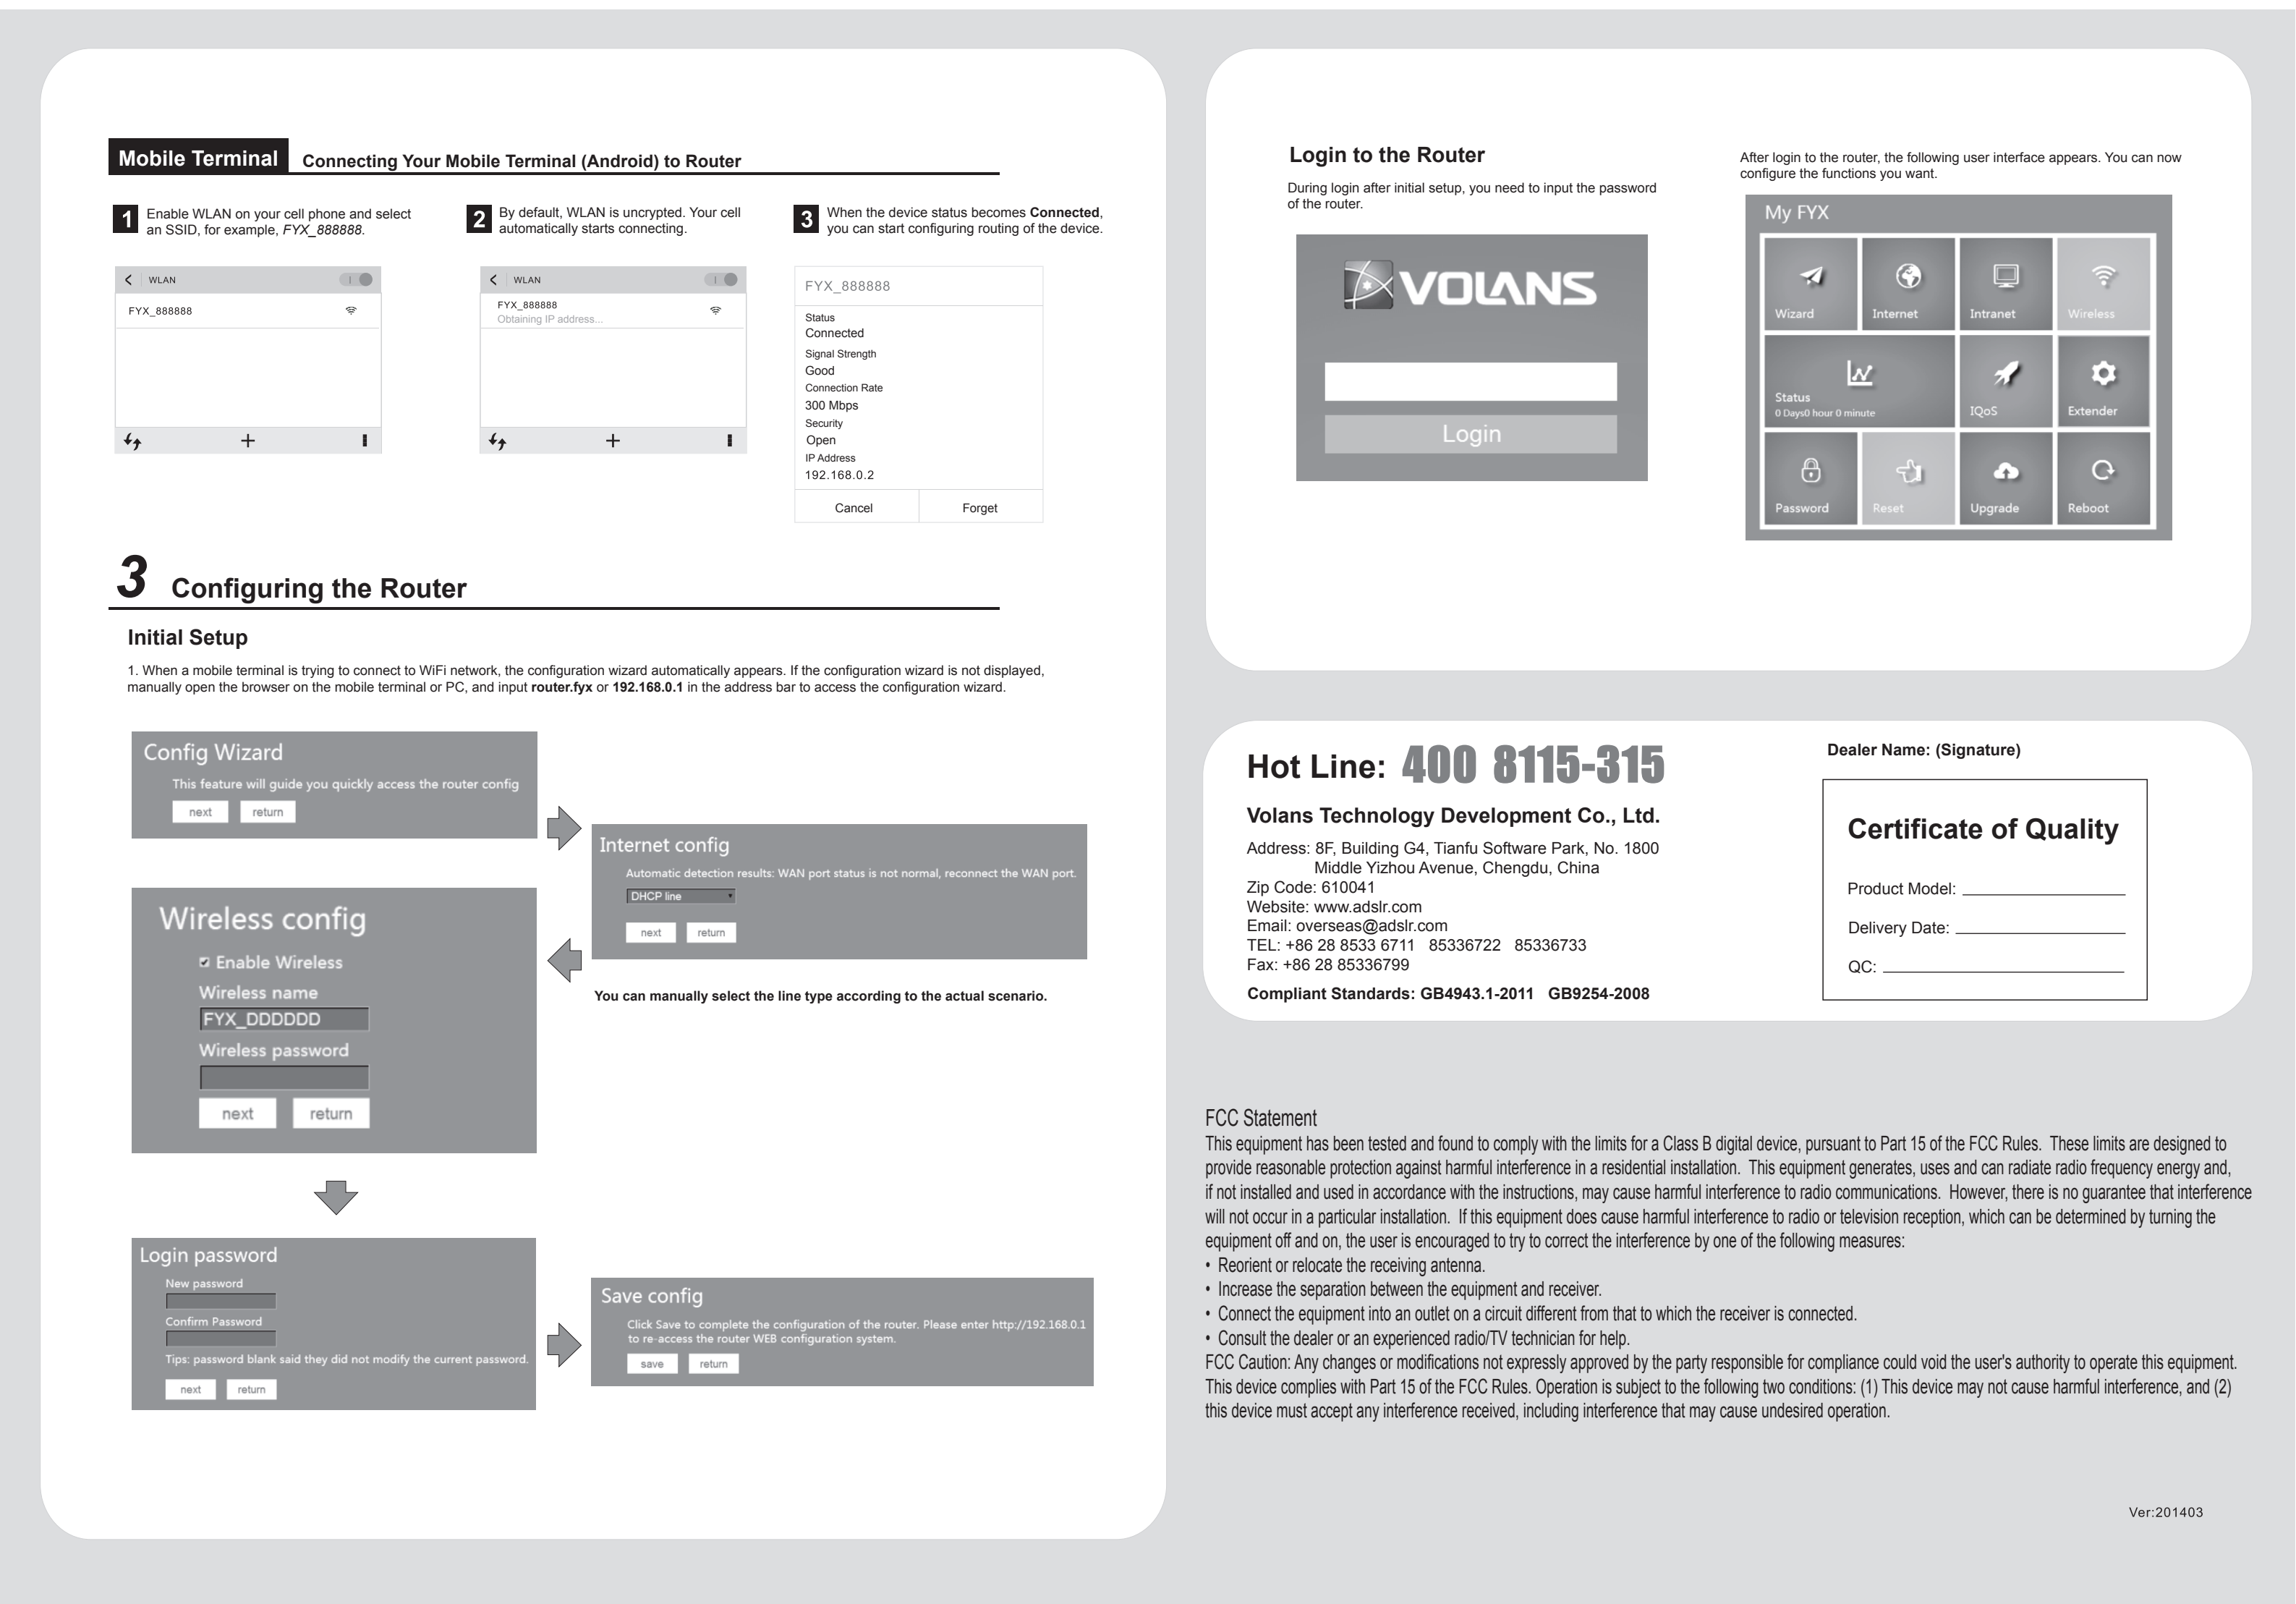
Mobile Terminal Connecting Your Mobile Terminal (Android) to Router

1 Enable WLAN on your cell phone and select an SSID, for example, FYX_888888.

WLAN
FYX_888888

2 By default, WLAN is uncrypted. Your cell automatically starts connecting.

WLAN
FYX_888888
Obtaining IP address...

3 When the device status becomes **Connected**, you can start configuring routing of the device.

FYX_888888
Status
Connected
Signal Strength
Good
Connection Rate
300 Mbps
Security
Open
IP Address
192.168.0.2
Cancel Forget

3 Configuring the Router

Initial Setup

1. When a mobile terminal is trying to connect to WiFi network, the configuration wizard automatically appears. If the configuration wizard is not displayed, manually open the browser on the mobile terminal or PC, and input **router.fyx** or **192.168.0.1** in the address bar to access the configuration wizard.

Config Wizard
This feature will guide you quickly access the router config
next return

Internet config
Automatic detection results: WAN port status is not normal, reconnect the WAN port.
DHCP line
next return

You can manually select the line type according to the actual scenario.

Wireless config
Enable Wireless
Wireless name
FYX_DDDDDD
Wireless password
next return

Login password
New password
Confirm Password
Tips: password blank said they did not modify the current password.
next return

Save config
Click Save to complete the configuration of the router. Please enter http://192.168.0.1 to re-access the router WEB configuration system.
save return

Login to the Router

During login after initial setup, you need to input the password of the router.

VOLANS
Login

After login to the router, the following user interface appears. You can now configure the functions you want.

My FYX
Wizard Internet Intranet Wireless
Status
0 Days0 hour 0 minute
IQoS Extender
Password Reset Upgrade Reboot

Hot Line: 400 8115-315

Volans Technology Development Co., Ltd.

Address: 8F, Building G4, Tianfu Software Park, No. 1800 Middle Yizhou Avenue, Chengdu, China
Zip Code: 610041
Website: www.adslr.com
Email: overseas@adslr.com
TEL: +86 28 8533 6711 85336722 85336733
Fax: +86 28 85336799
Compliant Standards: GB4943.1-2011 GB9254-2008

Dealer Name: (Signature)

Certificate of Quality
Product Model: ____________
Delivery Date: ____________
QC: ____________

FCC Statement
This equipment has been tested and found to comply with the limits for a Class B digital device, pursuant to Part 15 of the FCC Rules. These limits are designed to provide reasonable protection against harmful interference in a residential installation. This equipment generates, uses and can radiate radio frequency energy and, if not installed and used in accordance with the instructions, may cause harmful interference to radio communications. However, there is no guarantee that interference will not occur in a particular installation. If this equipment does cause harmful interference to radio or television reception, which can be determined by turning the equipment off and on, the user is encouraged to try to correct the interference by one of the following measures:
• Reorient or relocate the receiving antenna.
• Increase the separation between the equipment and receiver.
• Connect the equipment into an outlet on a circuit different from that to which the receiver is connected.
• Consult the dealer or an experienced radio/TV technician for help.
FCC Caution: Any changes or modifications not expressly approved by the party responsible for compliance could void the user's authority to operate this equipment.
This device complies with Part 15 of the FCC Rules. Operation is subject to the following two conditions: (1) This device may not cause harmful interference, and (2) this device must accept any interference received, including interference that may cause undesired operation.

Ver:201403